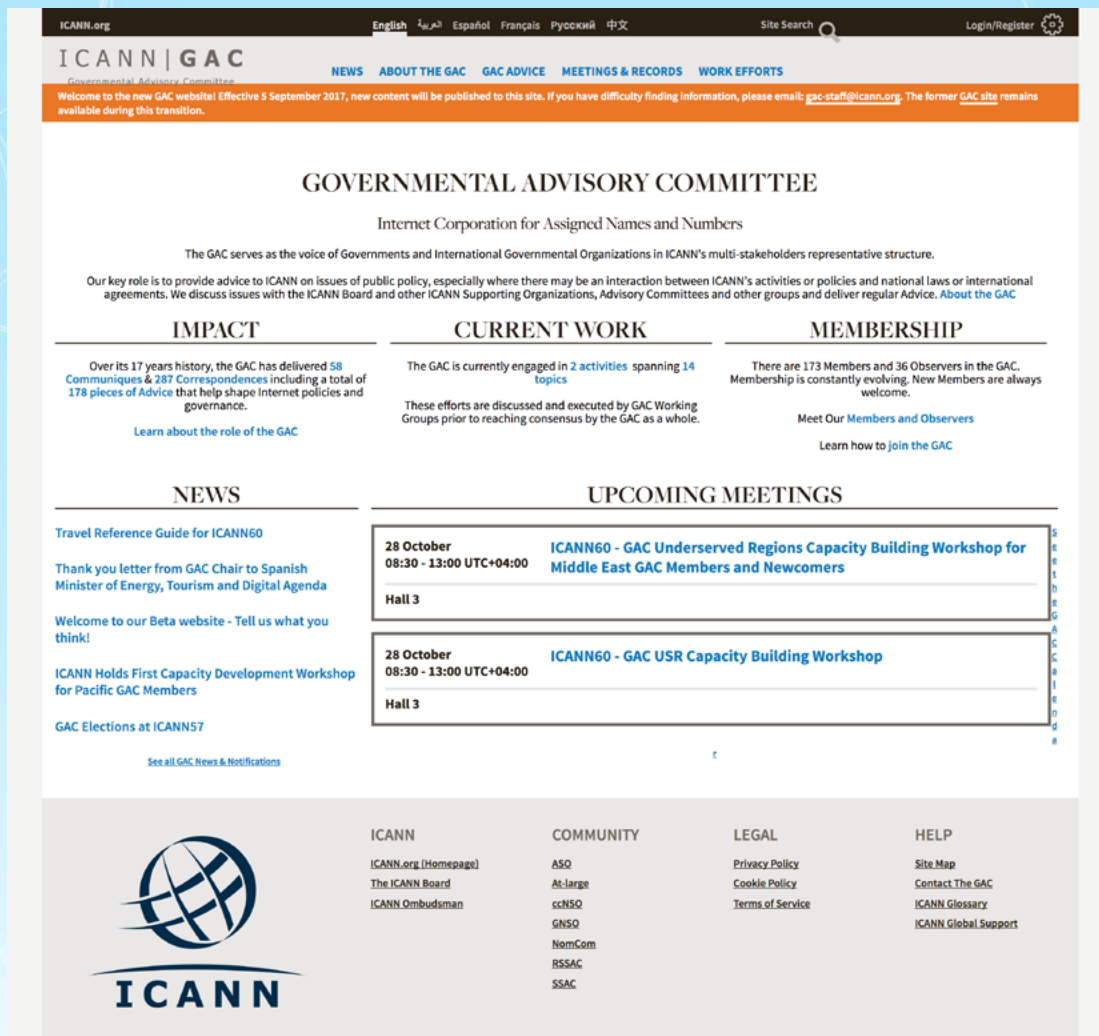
ICANN.org English العربية Español Français Русский 中文 Site Search Login/Register

ICANN | GAC
Governmental Advisory Committee

NEWS ABOUT THE GAC GAC ADVICE MEETINGS & RECORDS WORK EFFORTS

Welcome to the new GAC website! Effective 5 September 2017, new content will be published to this site. If you have difficulty finding information, please email: gac-staff@icann.org. The former GAC site remains available during this transition.

GOVERNMENTAL ADVISORY COMMITTEE

Internet Corporation for Assigned Names and Numbers

The GAC serves as the voice of Governments and International Governmental Organizations in ICANN's multi-stakeholders representative structure.

Our key role is to provide advice to ICANN on issues of public policy, especially where there may be an interaction between ICANN's activities or policies and national laws or international agreements. We discuss issues with the ICANN Board and other ICANN Supporting Organizations, Advisory Committees and other groups and deliver regular Advice. About the GAC

IMPACT

Over its 17 years history, the GAC has delivered 58 Communiques & 287 Correspondences including a total of 178 pieces of Advice that help shape Internet policies and governance.

Learn about the role of the GAC

CURRENT WORK

The GAC is currently engaged in 2 activities spanning 14 topics

These efforts are discussed and executed by GAC Working Groups prior to reaching consensus by the GAC as a whole.

MEMBERSHIP

There are 173 Members and 36 Observers in the GAC. Membership is constantly evolving. New Members are always welcome.

Meet Our Members and Observers

Learn how to join the GAC

NEWS

Travel Reference Guide for ICANN60

Thank you letter from GAC Chair to Spanish Minister of Energy, Tourism and Digital Agenda

Welcome to our Beta website - Tell us what you think!

ICANN Holds First Capacity Development Workshop for Pacific GAC Members

GAC Elections at ICANN57

See all GAC News & Notifications

UPCOMING MEETINGS

28 October
08:30 - 13:00 UTC+04:00
ICANN60 - GAC Underserved Regions Capacity Building Workshop for Middle East GAC Members and Newcomers
Hall 3

28 October
08:30 - 13:00 UTC+04:00
ICANN60 - GAC USR Capacity Building Workshop
Hall 3

See the GAC Calendar

ICANN
ICANN.org (Homepage)
The ICANN Board
ICANN Ombudsman

COMMUNITY
ASO
At-large
ccNSO
GNSO
NomCom
RSSAC
SSAC

LEGAL
Privacy Policy
Cookie Policy
Terms of Service

HELP
Site Map
Contact The GAC
ICANN Glossary
ICANN Global Support

ICANN